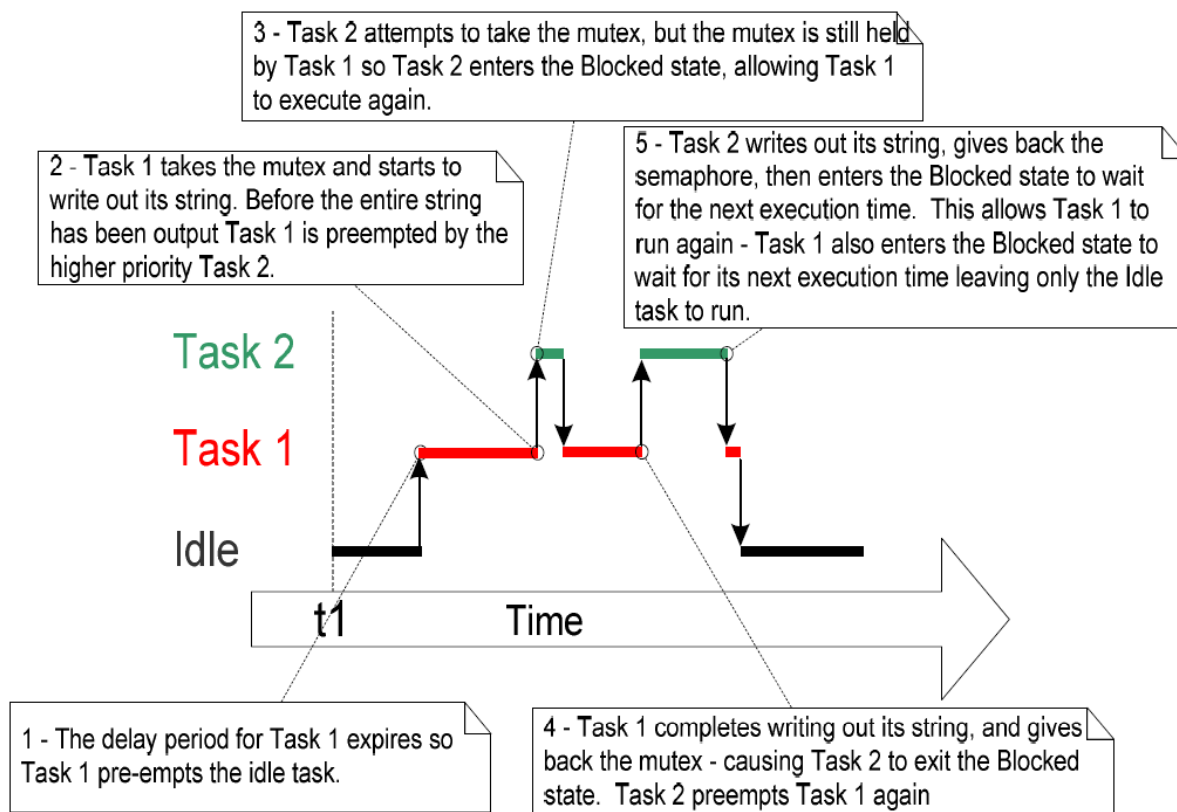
3 - Task 2 attempts to take the mutex, but the mutex is still held by Task 1 so Task 2 enters the Blocked state, allowing Task 1 to execute again.

2 - Task 1 takes the mutex and starts to write out its string. Before the entire string has been output Task 1 is preempted by the higher priority Task 2.

5 - Task 2 writes out its string, gives back the semaphore, then enters the Blocked state to wait for the next execution time. This allows Task 1 to run again - Task 1 also enters the Blocked state to wait for its next execution time leaving only the Idle task to run.

Task 2

Task 1

Idle

t1

Time

1 - The delay period for Task 1 expires so Task 1 pre-empts the idle task.

4 - Task 1 completes writing out its string, and gives back the mutex - causing Task 2 to exit the Blocked state. Task 2 preempts Task 1 again